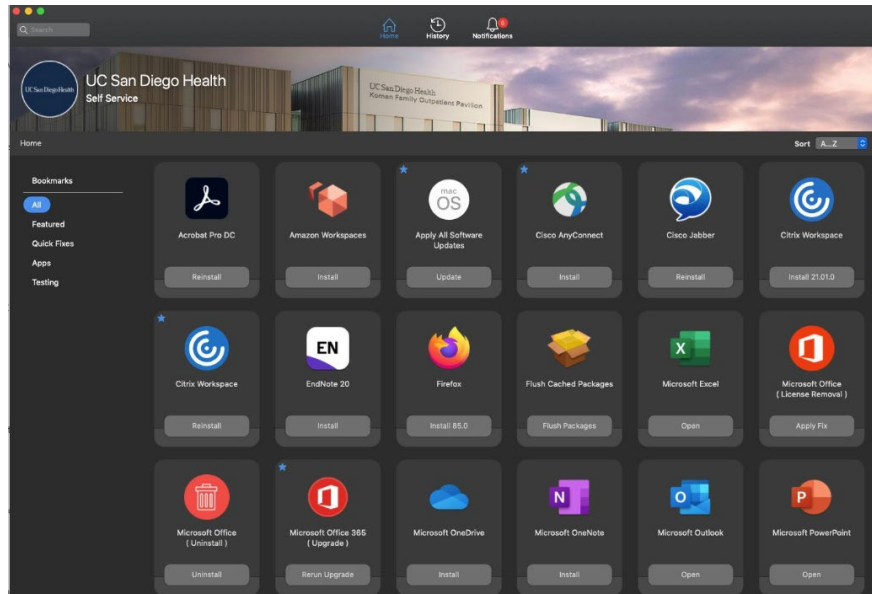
Search

Home History Notifications 6

UC San Diego Health

UC San Diego Health
Self Service

UC San Diego Health
Koman Family Outpatient Pavilion

Home

Sort A...Z

Bookmarks
All
Featured
Quick Fixes
Apps
Testing

Acrobat Pro DC
Reinstall

Amazon Workspaces
Install

mac OS
Apply All Software Updates
Update

Cisco AnyConnect
Install

Cisco Jabber
Reinstall

Citrix Workspace
Install 21.01.0

Citrix Workspace
Reinstall

EN
EndNote 20
Install

Firefox
Install 85.0

Flush Cached Packages
Flush Packages

Microsoft Excel
Open

Microsoft Office ( License Removal )
Apply Fix

Microsoft Office ( Uninstall )
Uninstall

Microsoft Office 365 ( Upgrade )
Rerun Upgrade

Microsoft OneDrive
Install

Microsoft OneNote
Install

Microsoft Outlook
Open

Microsoft PowerPoint
Open